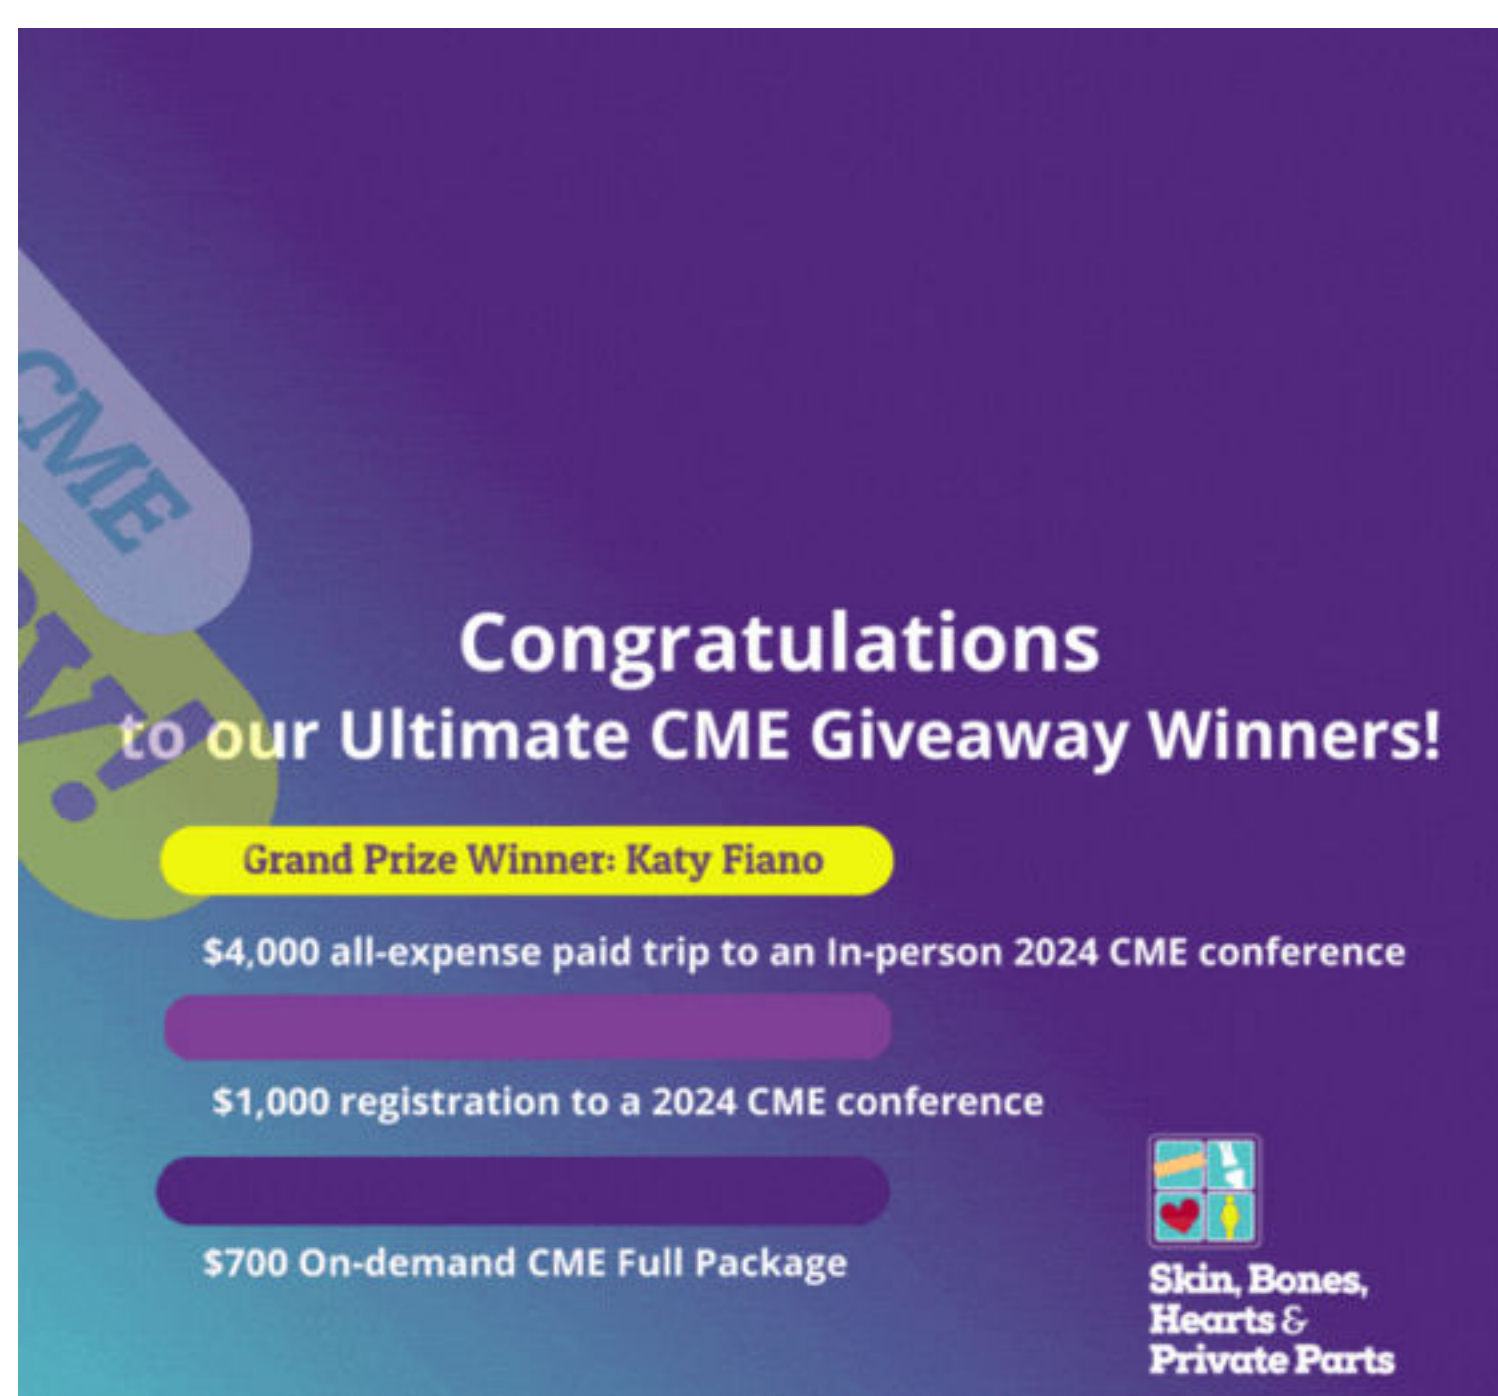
CME

Congratulations to our Ultimate CME Giveaway Winners!

Grand Prize Winner: Katy Fiano

$4,000 all-expense paid trip to an In-person 2024 CME conference

$1,000 registration to a 2024 CME conference

$700 On-demand CME Full Package

Skin, Bones, Hearts & Private Parts